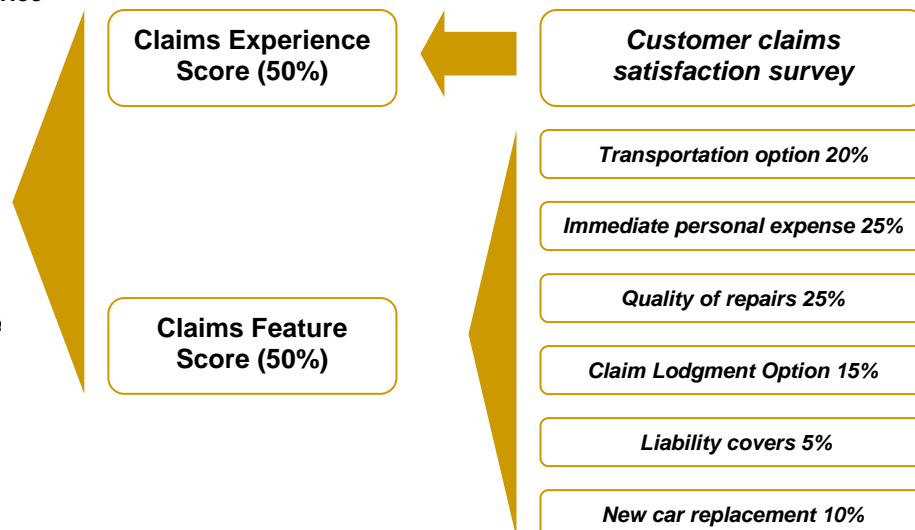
Claims Experience Score (50%)

Customer claims satisfaction survey

Transportation option 20%

Immediate personal expense 25%

Quality of repairs 25%

Claims Feature Score (50%)

Claim Lodgment Option 15%

Liability covers 5%

New car replacement 10%